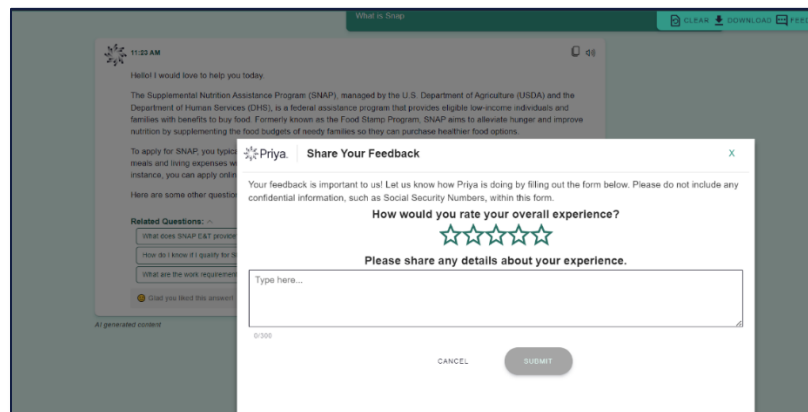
What is Snap

CLEAR DOWNLOAD FEED

11:23 AM

Hello! I would love to help you today.

The Supplemental Nutrition Assistance Program (SNAP), managed by the U.S. Department of Agriculture (USDA) and the Department of Human Services (DHS), is a federal assistance program that provides eligible low-income individuals and families with benefits to buy food. Formerly known as the Food Stamp Program, SNAP aims to alleviate hunger and improve nutrition by supplementing the food budgets of needy families so they can purchase healthier food options.

To apply for SNAP, you typic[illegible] meals and living expenses w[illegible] instance, you can apply onlin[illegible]

Here are some other questio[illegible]

Related Questions:

What does SNAP E&T provide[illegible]

How do I know if I qualify for S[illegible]

What are the work requiremen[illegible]

Glad you liked this answer![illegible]

AI generated content

Priya. Share Your Feedback

X

Your feedback is important to us! Let us know how Priya is doing by filling out the form below. Please do not include any confidential information, such as Social Security Numbers, within this form.

How would you rate your overall experience?

☆☆☆☆☆

Please share any details about your experience.

Type here...

0/300

CANCEL

SUBMIT